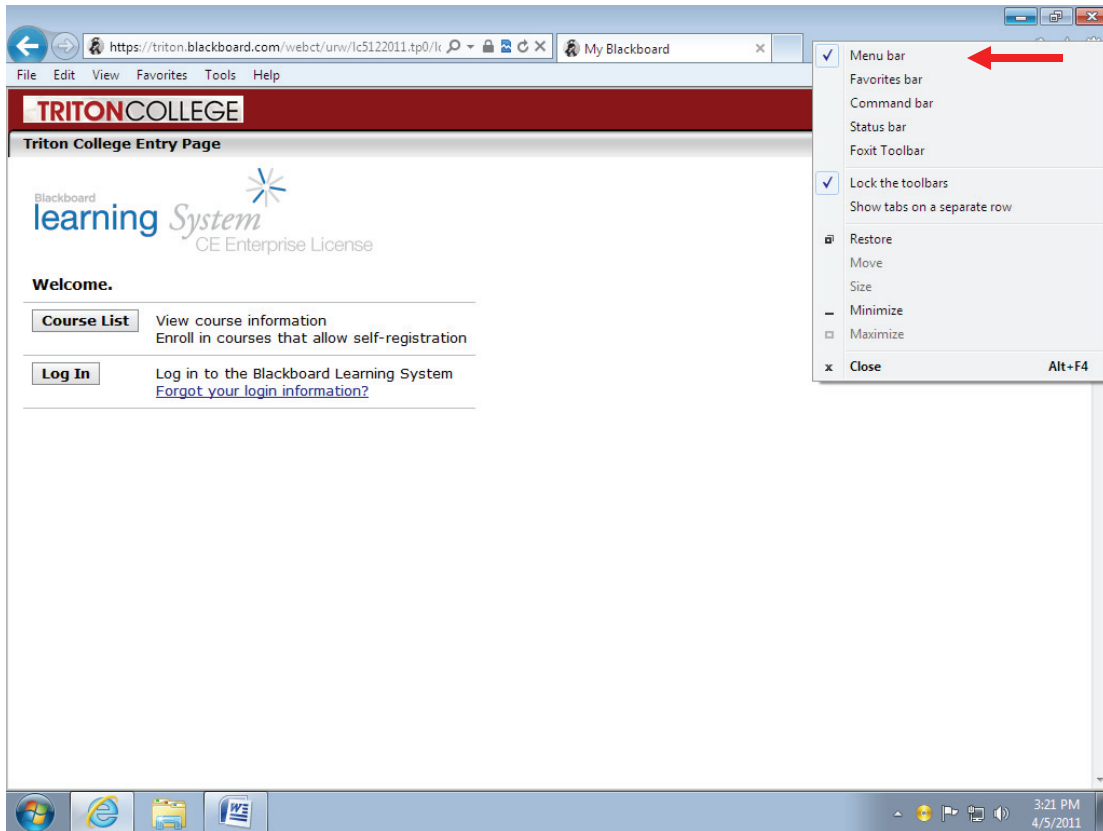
https://triton.blackboard.com/webct/urw/lc5122011.tp0/lc

My Blackboard

File Edit View Favorites Tools Help

TRITONCOLLEGE

Triton College Entry Page

Blackboard
learning System
CE Enterprise License

Welcome.

Course List
View course information
Enroll in courses that allow self-registration

Log In
Log in to the Blackboard Learning System
Forgot your login information?

✓ Menu bar
Favorites bar
Command bar
Status bar
Foxit Toolbar
✓ Lock the toolbars
Show tabs on a separate row
Restore
Move
Size
Minimize
Maximize
Close Alt+F4

3:21 PM
4/5/2011